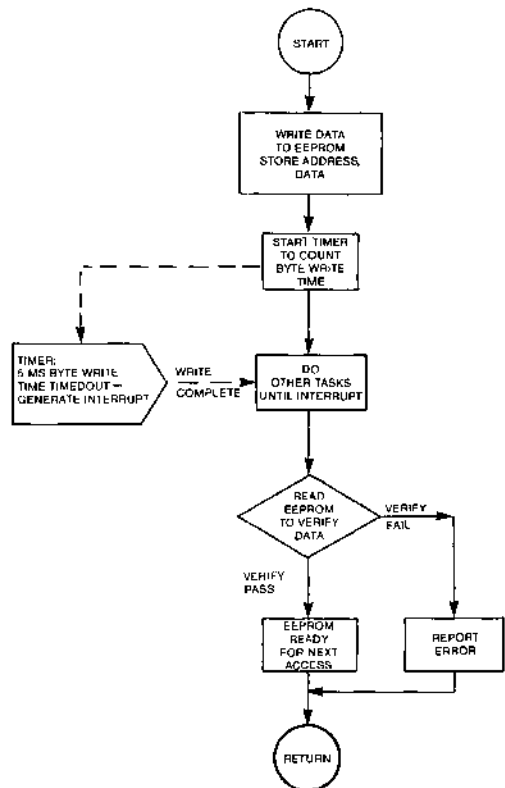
START

WRITE DATA TO EEPROM STORE ADDRESS, DATA

START TIMER TO COUNT BYTE WRITE TIME

TIMER: 5 MS BYTE WRITE TIME TIMEDOUT — GENERATE INTERRUPT

WRITE COMPLETE

DO OTHER TASKS UNTIL INTERRUPT

READ EEPROM TO VERIFY DATA

VERIFY FAIL

VERIFY PASS

EEPROM READY FOR NEXT ACCESS

REPORT ERROR

RETURN